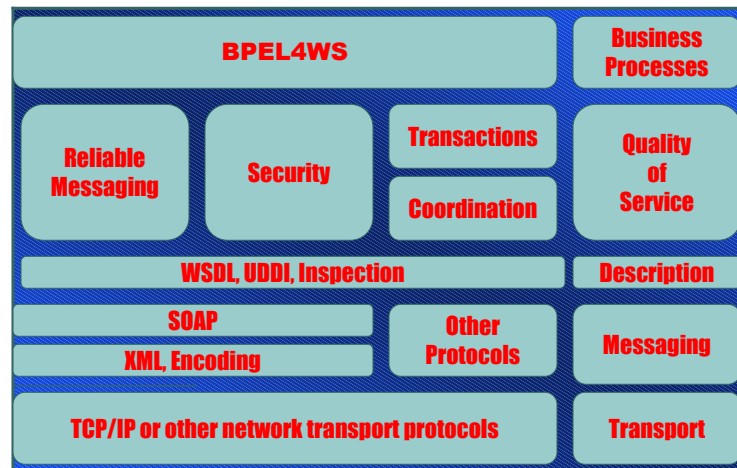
BPEL4WS

Business Processes

Reliable Messaging

Security

Transactions

Coordination

Quality of Service

WSDL, UDDI, Inspection

Description

SOAP

XML, Encoding

Other Protocols

Messaging

TCP/IP or other network transport protocols

Transport